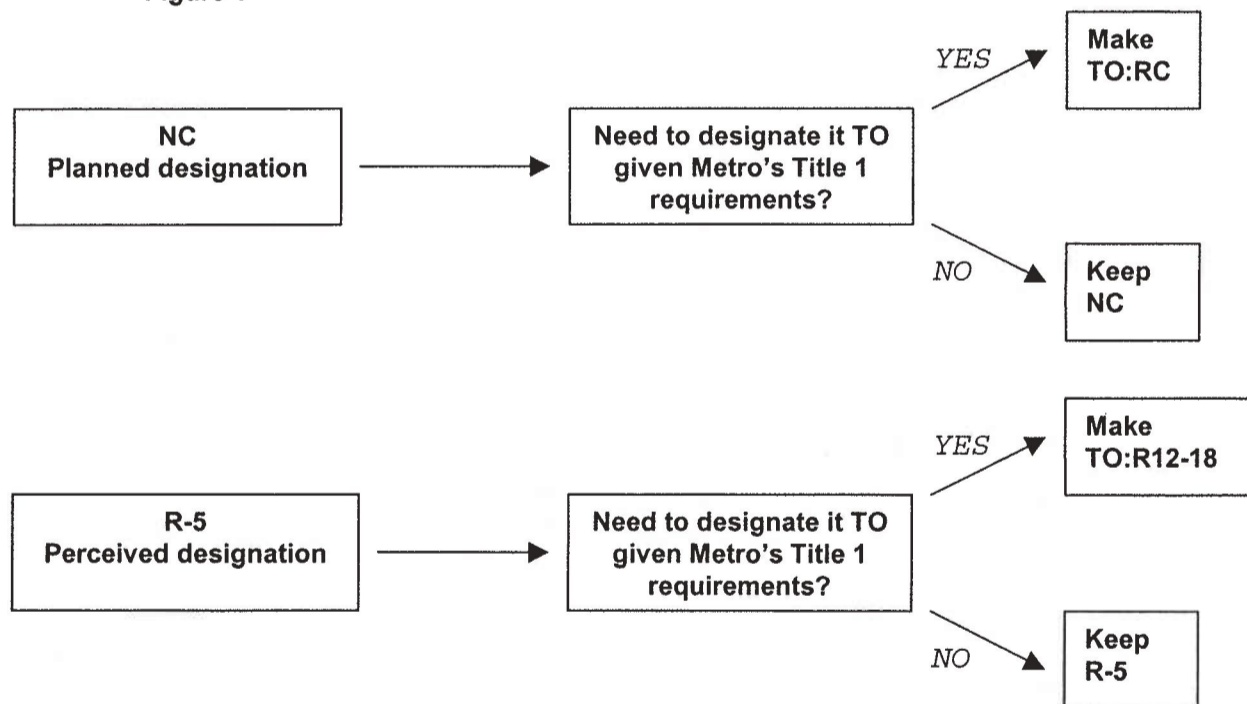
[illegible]

NC
Planned designation

Need to designate it TO given Metro's Title 1 requirements?

YES

Make TO:RC

NO

Keep NC

R-5
Perceived designation

Need to designate it TO given Metro's Title 1 requirements?

YES

Make TO:R12-18

NO

Keep R-5